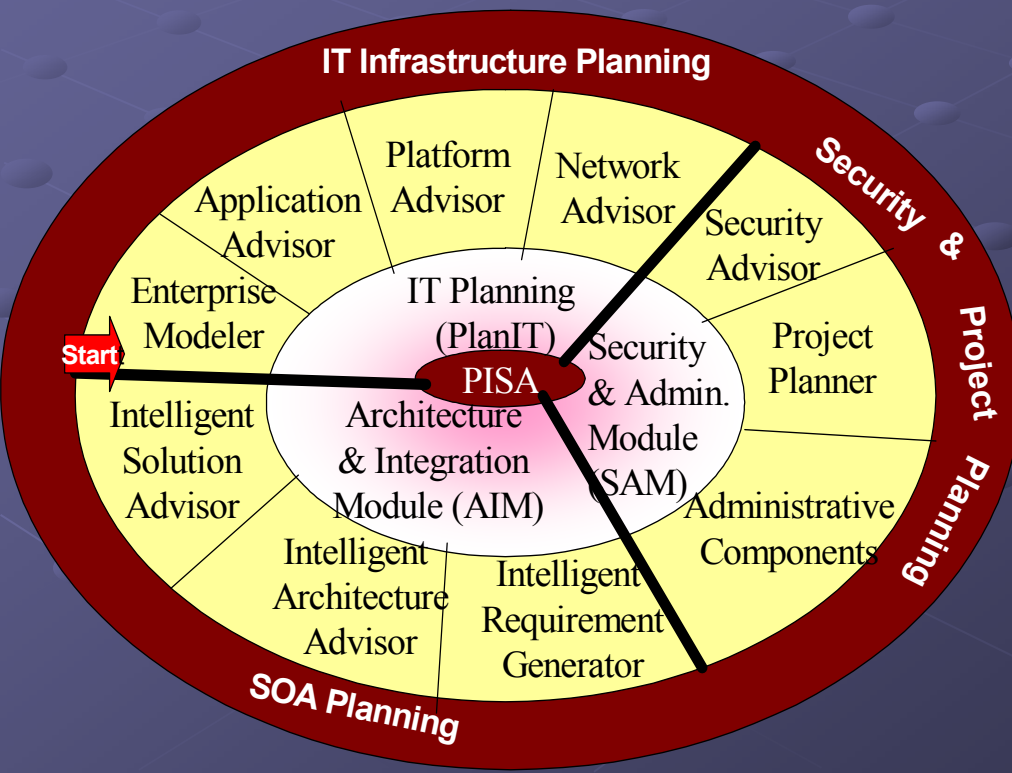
IT Infrastructure Planning

Security & Project Planning

SOA Planning

Start

Platform Advisor

Network Advisor

Application Advisor

Enterprise Modeler

Security Advisor

Project Planner

Intelligent Solution Advisor

Administrative Components

Intelligent Architecture Advisor

Intelligent Requirement Generator

IT Planning (PlanIT)

PISA

Security & Admin. Module (SAM)

Architecture & Integration Module (AIM)